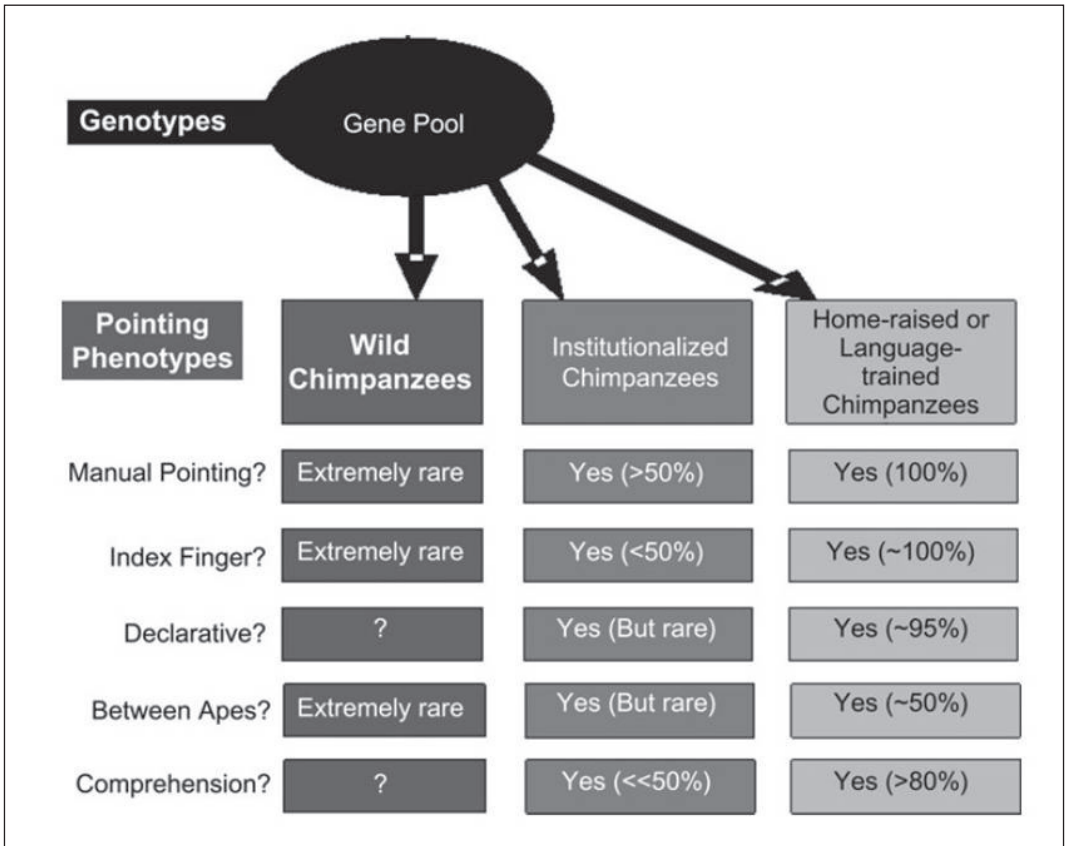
Genotypes

Gene Pool

| Pointing Phenotypes | Wild Chimpanzees | Institutionalized Chimpanzees | Home-raised or Language-trained Chimpanzees |
|---|---|---|---|
| Manual Pointing? | Extremely rare | Yes (>50%) | Yes (100%) |
| Index Finger? | Extremely rare | Yes (<50%) | Yes (~100%) |
| Declarative? | ? | Yes (But rare) | Yes (~95%) |
| Between Apes? | Extremely rare | Yes (But rare) | Yes (~50%) |
| Comprehension? | ? | Yes (<<50%) | Yes (>80%) |